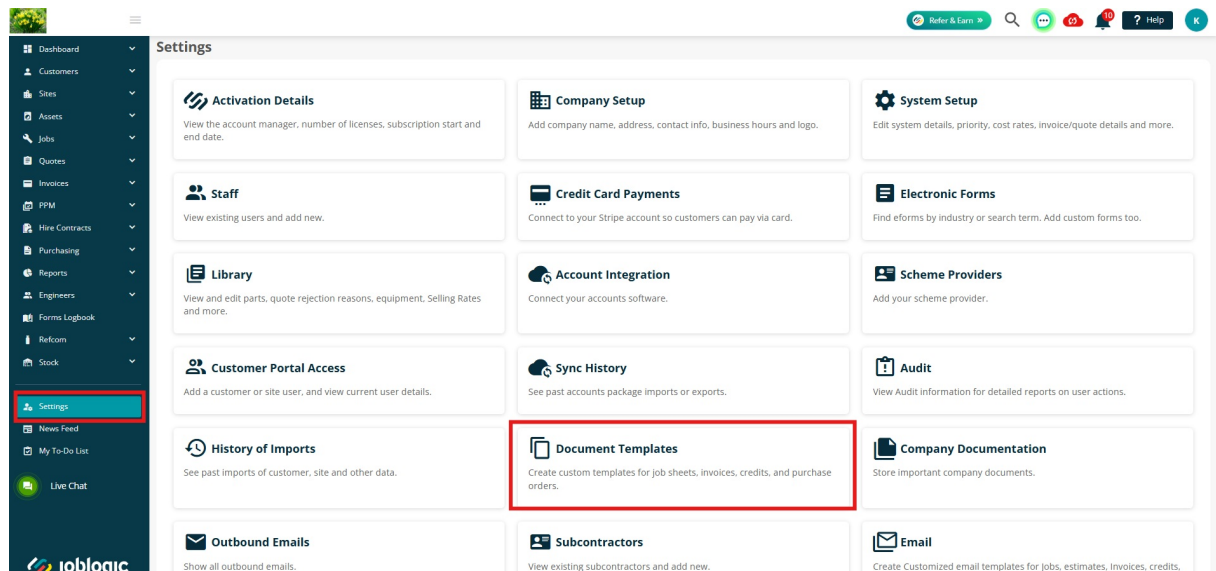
Refer & Earn »
10
? Help
K

Dashboard
Customers
Sites
Assets
Jobs
Quotes
Invoices
PPM
Hire Contracts
Purchasing
Reports
Engineers
Forms Logbook
Refcom
Stock
Settings
News Feed
My To-Do List
Live Chat
joblogic

Settings

Activation Details
View the account manager, number of licenses, subscription start and end date.

Company Setup
Add company name, address, contact info, business hours and logo.

System Setup
Edit system details, priority, cost rates, invoice/quote details and more.

Staff
View existing users and add new.

Credit Card Payments
Connect to your Stripe account so customers can pay via card.

Electronic Forms
Find eforms by industry or search term. Add custom forms too.

Library
View and edit parts, quote rejection reasons, equipment, Selling Rates and more.

Account Integration
Connect your accounts software.

Scheme Providers
Add your scheme provider.

Customer Portal Access
Add a customer or site user, and view current user details.

Sync History
See past accounts package imports or exports.

Audit
View Audit information for detailed reports on user actions.

History of Imports
See past imports of customer, site and other data.

Document Templates
Create custom templates for job sheets, invoices, credits, and purchase orders.

Company Documentation
Store important company documents.

Outbound Emails
Show all outbound emails.

Subcontractors
View existing subcontractors and add new.

Email
Create Customized email templates for Jobs, estimates, Invoices, credits,